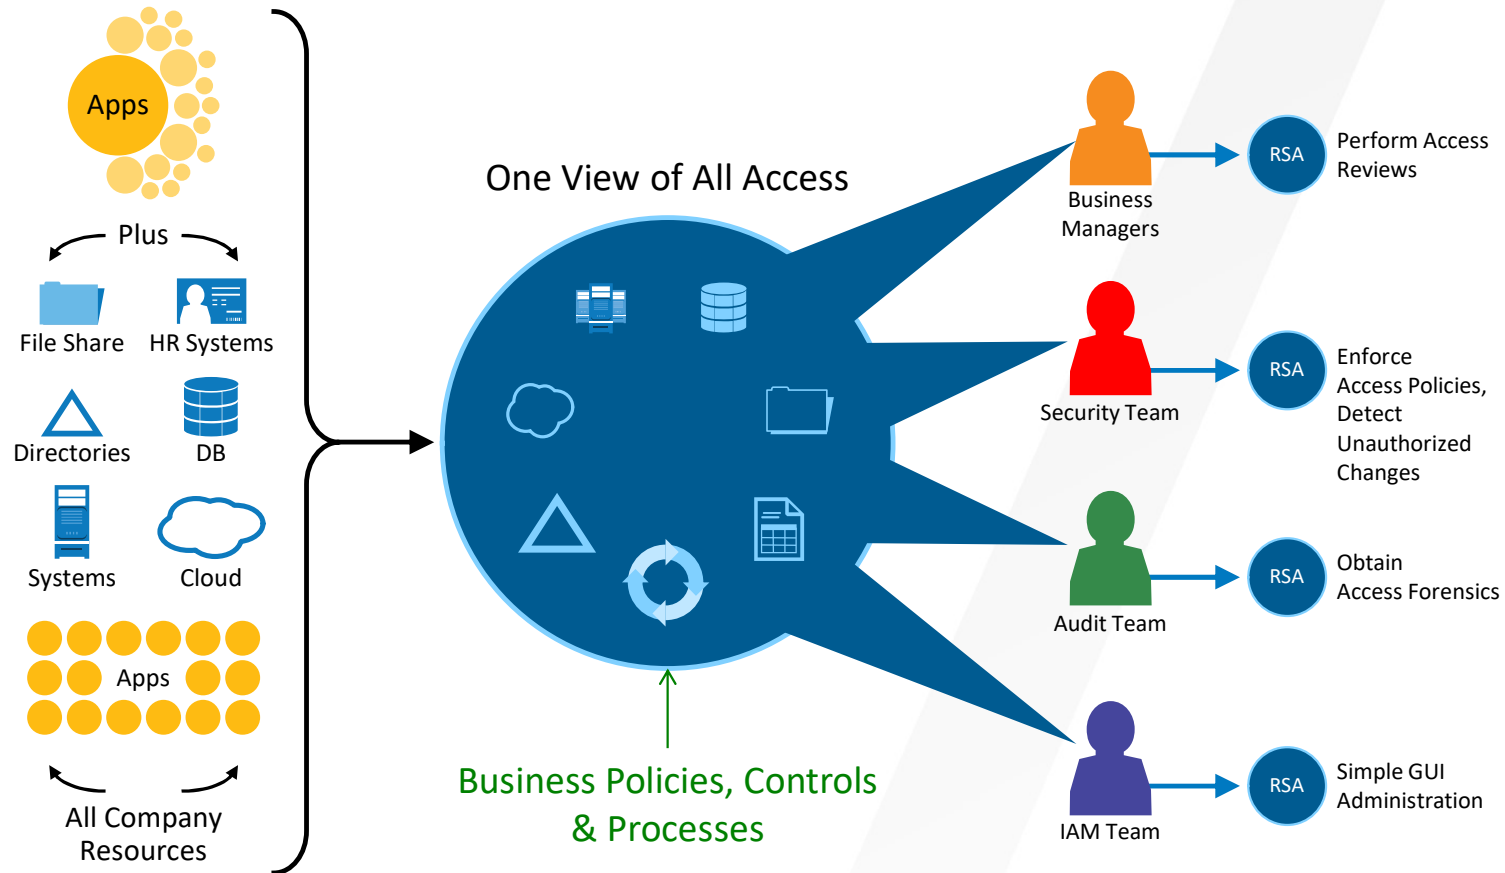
Apps

Plus

File Share
HR Systems

Directories
DB

Systems
Cloud

Apps

All Company Resources

One View of All Access

Business Policies, Controls & Processes

Business Managers
RSA
Perform Access Reviews

Security Team
RSA
Enforce Access Policies, Detect Unauthorized Changes

Audit Team
RSA
Obtain Access Forensics

IAM Team
RSA
Simple GUI Administration